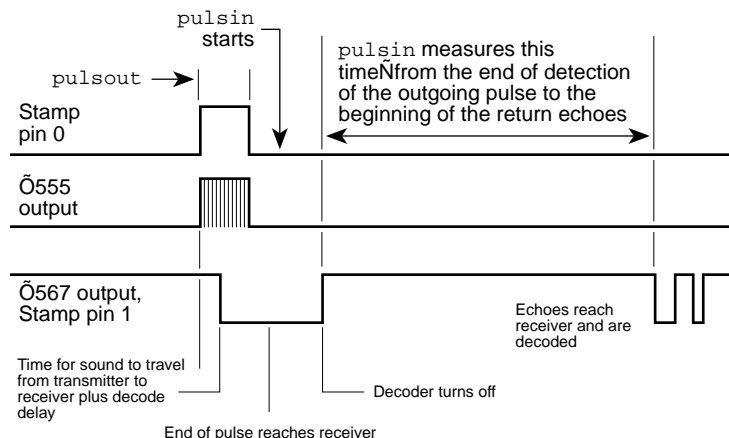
pulsin
starts

pulsout

pulsin measures this timeÑfrom the end of detection of the outgoing pulse to the beginning of the return echoes

Stamp
pin 0

Õ555
output

Õ567 output,
Stamp pin 1

Echoes reach receiver and are decoded

Time for sound to travel from transmitter to receiver plus decode delay

Decoder turns off

End of pulse reaches receiver